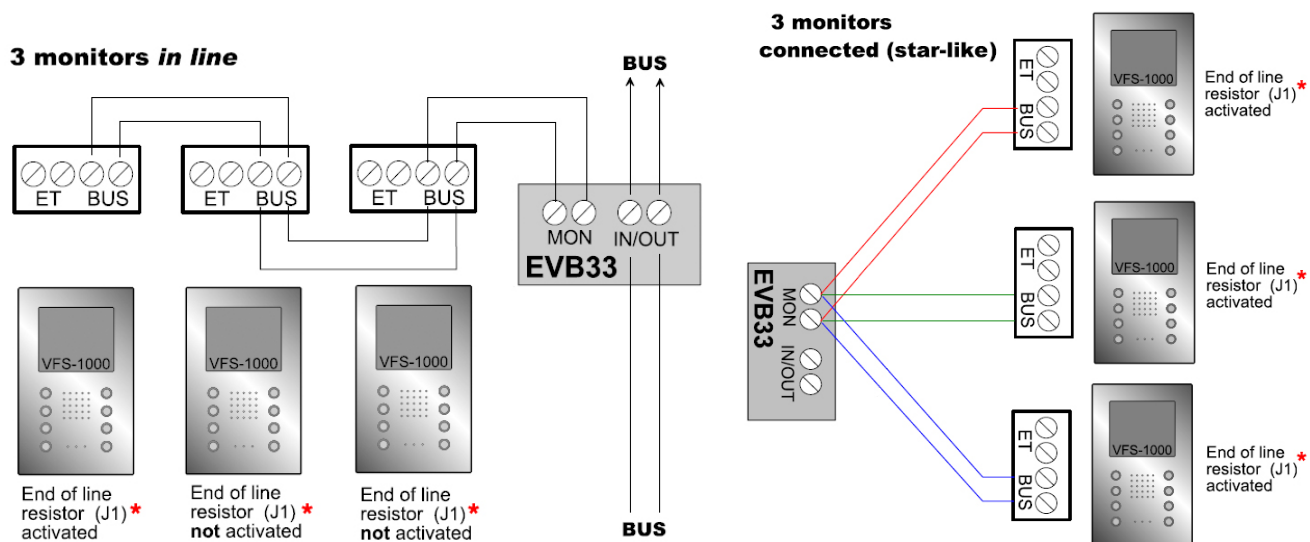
3 monitors *in line*

ET BUS

ET BUS

ET BUS

BUS

MON IN/OUT

EVB33

BUS

VFS-1000

VFS-1000

VFS-1000

End of line resistor (J1) * activated

End of line resistor (J1) * **not** activated

End of line resistor (J1) * **not** activated

3 monitors connected (star-like)

ET BUS

VFS-1000

End of line resistor (J1) * activated

EVB33

MON MON IN/OUT

ET BUS

VFS-1000

End of line resistor (J1) * activated

ET BUS

VFS-1000

End of line resistor (J1) * activated